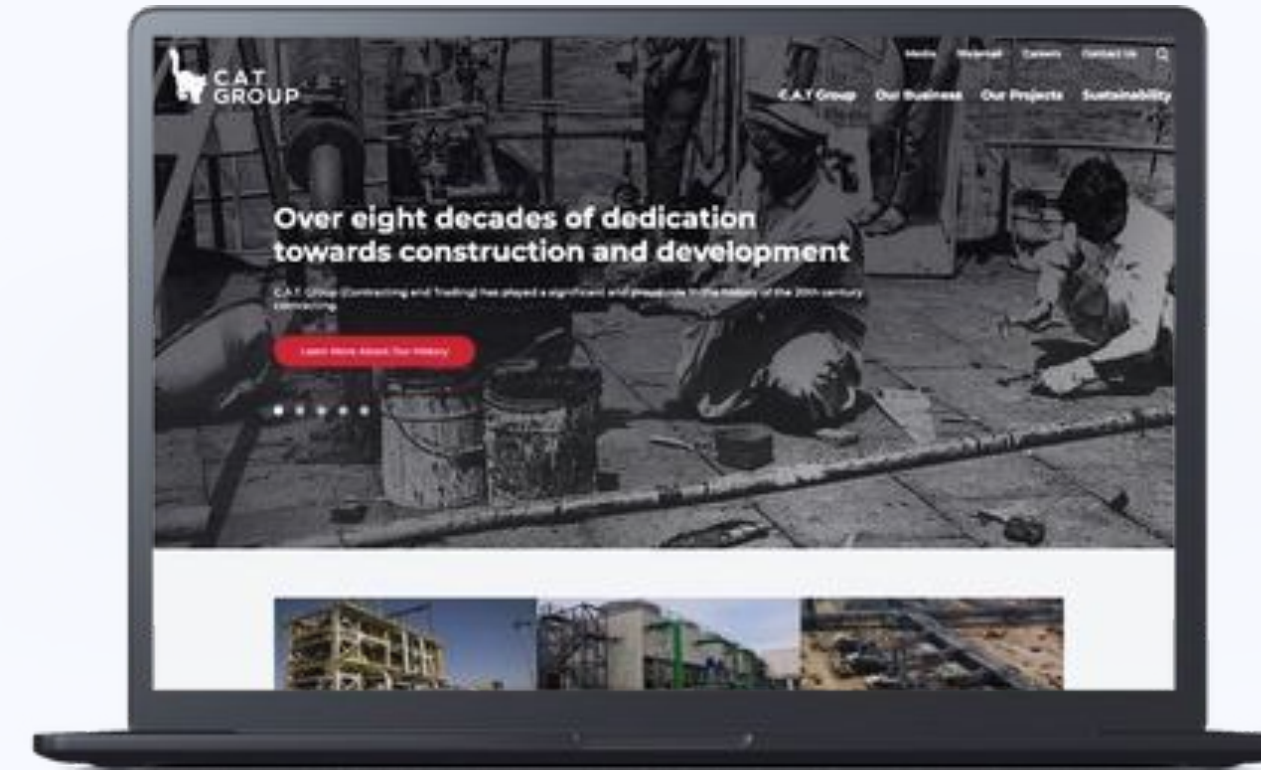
CAT GROUP

Media Webmail Careers Contact Us

C.A.T Group Our Business Our Projects Sustainability

Over eight decades of dedication towards construction and development

C.A.T. Group (Contracting and Trading) has played a significant and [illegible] role in the history of the 20th century contracting.

Learn More About Our History